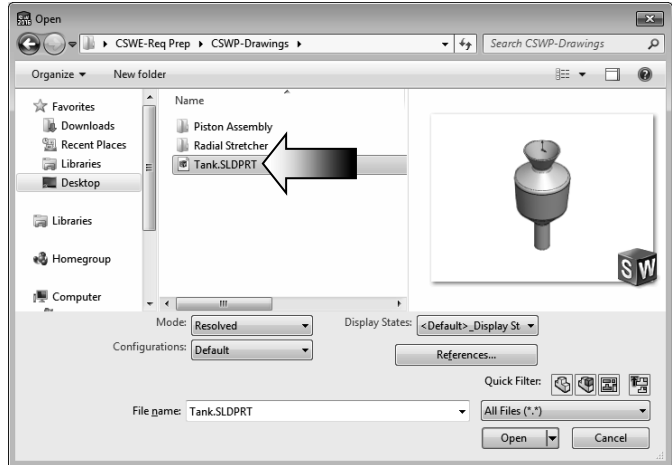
Open

CSWE-Req Prep ▸ CSWP-Drawings ▸

Search CSWP-Drawings

Organize ▾ New folder

Favorites
Downloads
Recent Places
Libraries
Desktop

Libraries

Homegroup

Computer

Name
Piston Assembly
Radial Stretcher
Tank.SLDPRT

Mode: Resolved

Display States: <Default>_Display St

Configurations: Default

References...

Quick Filter:

File name: Tank.SLDPRT

All Files (*.*)

Open

Cancel